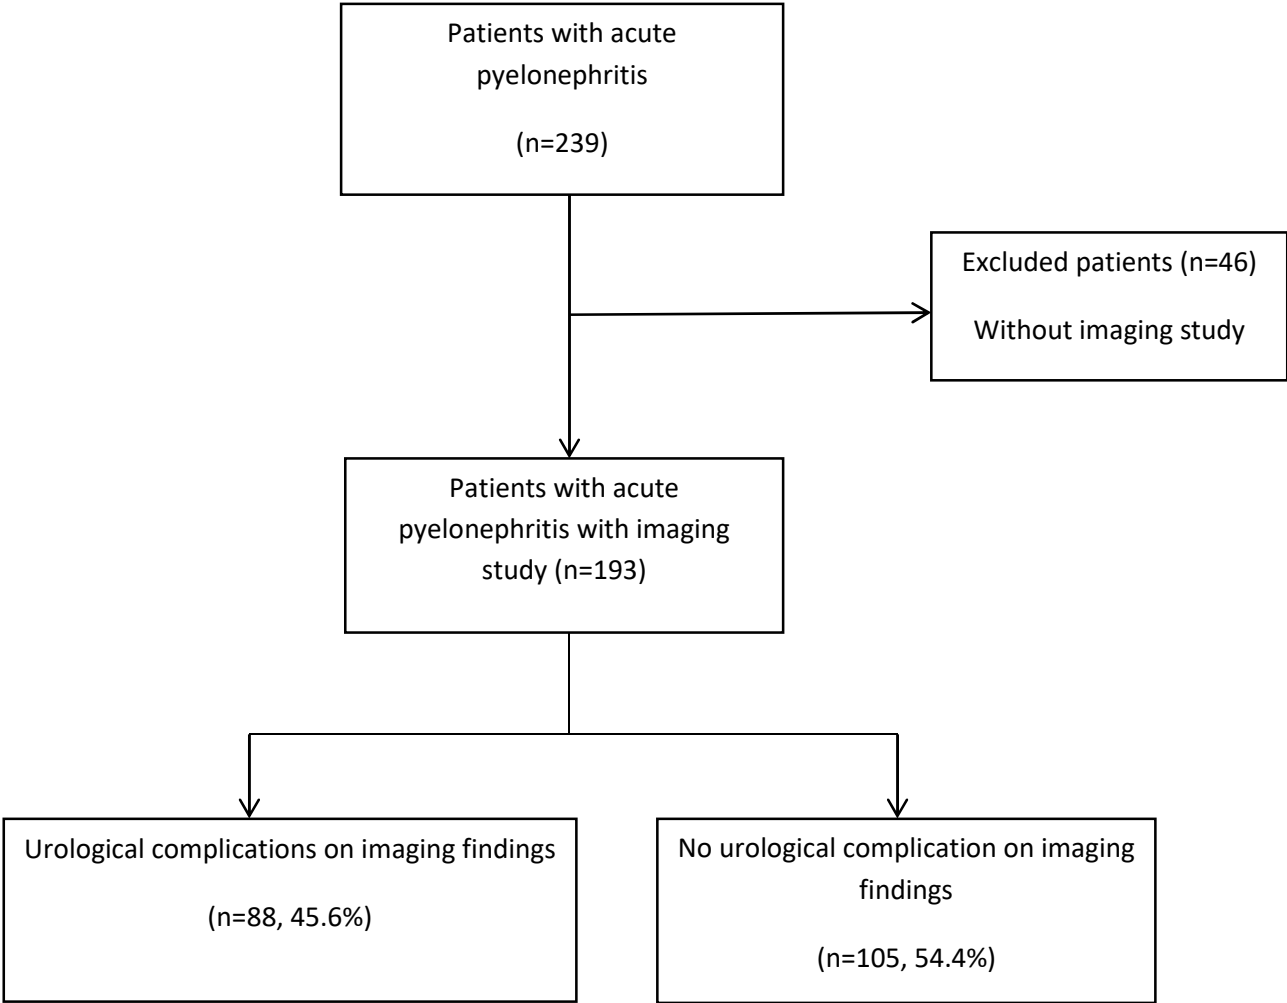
Patients with acute pyelonephritis

(n=239)

Excluded patients (n=46)

Without imaging study

Patients with acute pyelonephritis with imaging study (n=193)

Urological complications on imaging findings

(n=88, 45.6%)

No urological complication on imaging findings

(n=105, 54.4%)